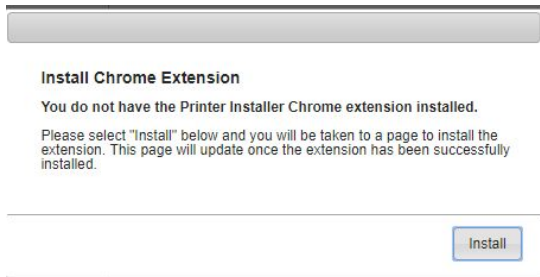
Install Chrome Extension

You do not have the Printer Installer Chrome extension installed.

Please select "Install" below and you will be taken to a page to install the extension. This page will update once the extension has been successfully installed.

Install